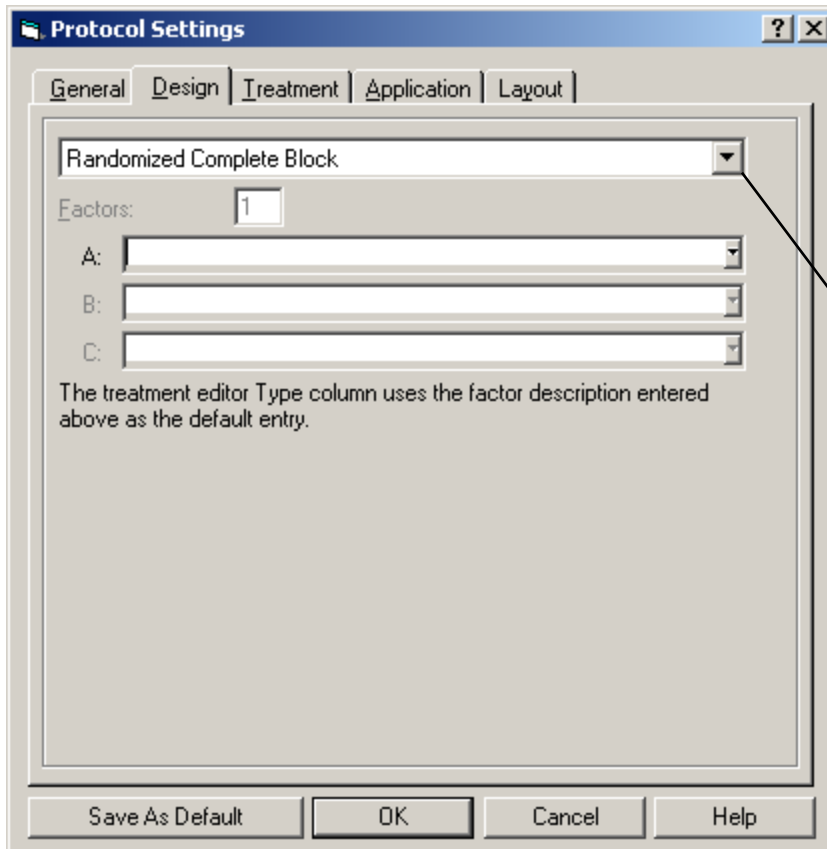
Protocol Settings

?
X

General
Design
Treatment
Application
Layout

Randomized Complete Block

Factors: 1

A:

B:

C:

The treatment editor Type column uses the factor description entered above as the default entry.

Save As Default
OK
Cancel
Help